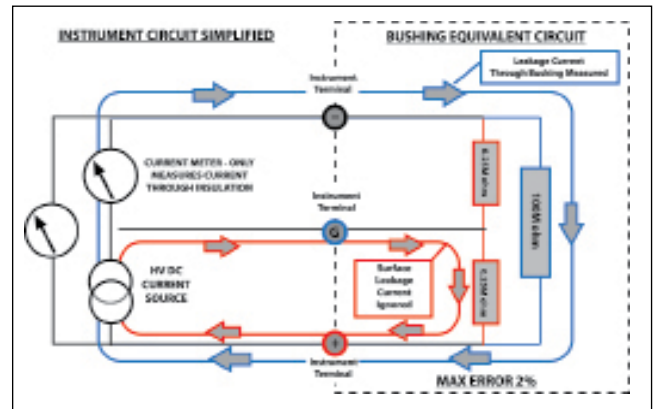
INSTRUMENT CIRCUIT SIMPLIFIED

BUSHING EQUIVALENT CIRCUIT

Leakage Current Through Bushing Measured

Instrument Terminal

CURRENT METER - ONLY MEASURES CURRENT THROUGH INSULATION

Instrument Terminal

G

HV DC CURRENT SOURCE

Surface Leakage Current Ignored

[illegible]

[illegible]

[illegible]

Instrument Terminal

MAX ERROR 2%